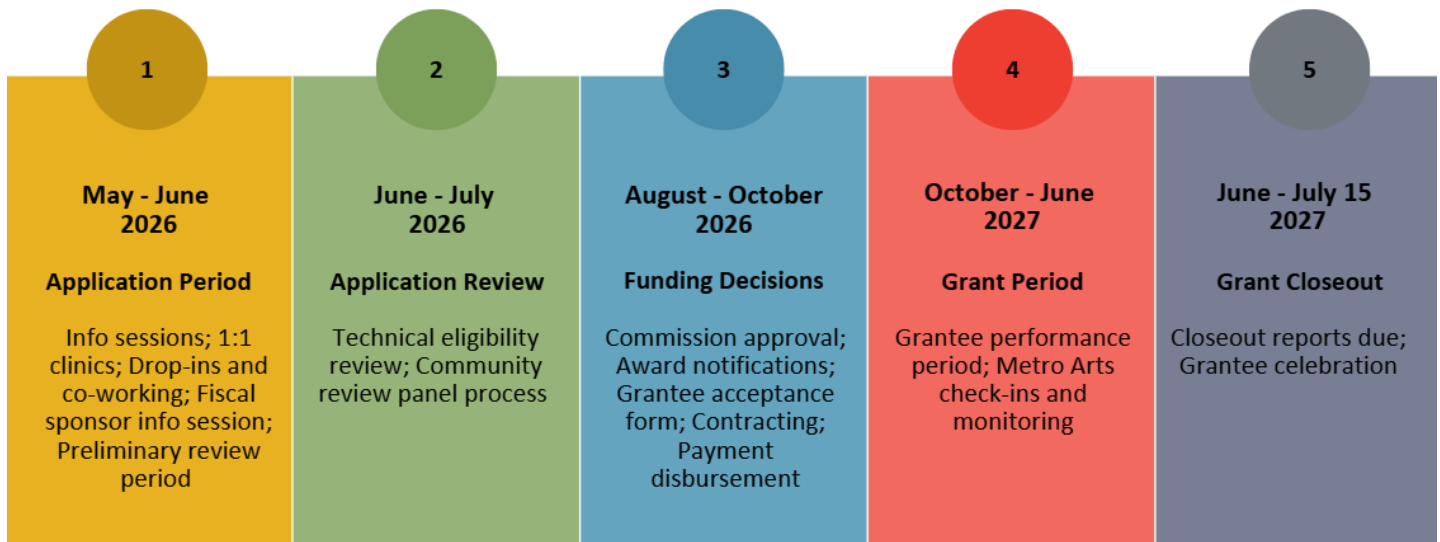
1

May - June 2026

Application Period

Info sessions; 1:1 clinics; Drop-ins and co-working; Fiscal sponsor info session; Preliminary review period

2

June - July 2026

Application Review

Technical eligibility review; Community review panel process

3

August - October 2026

Funding Decisions

Commission approval; Award notifications; Grantee acceptance form; Contracting; Payment disbursement

4

October - June 2027

Grant Period

Grantee performance period; Metro Arts check-ins and monitoring

5

June - July 15 2027

Grant Closeout

Closeout reports due; Grantee celebration